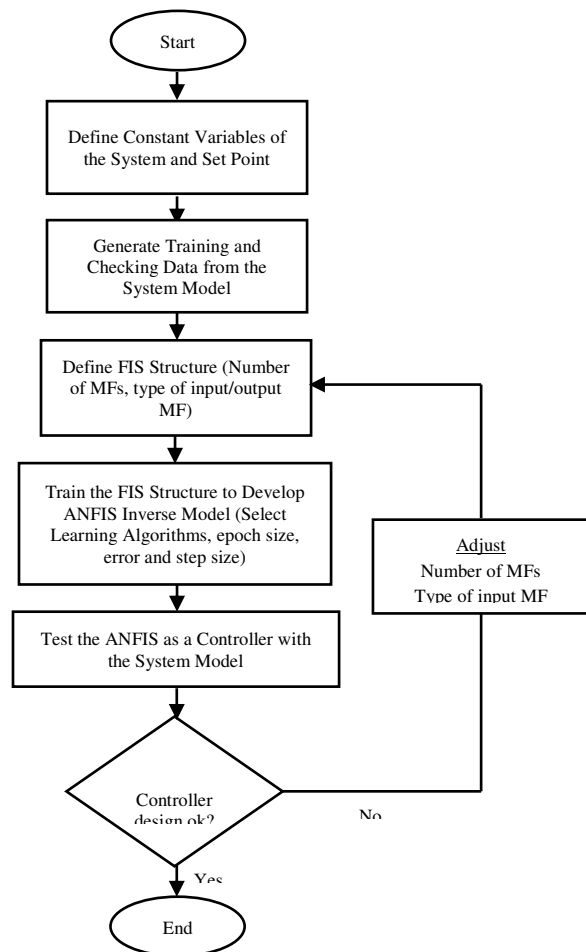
Start

Define Constant Variables of the System and Set Point

Generate Training and Checking Data from the System Model

Define FIS Structure (Number of MFs, type of input/output MF)

Train the FIS Structure to Develop ANFIS Inverse Model (Select Learning Algorithms, epoch size, error and step size)

Adjust
Number of MFs
Type of input MF

Test the ANFIS as a Controller with the System Model

Controller design ok?

No

Yes

End